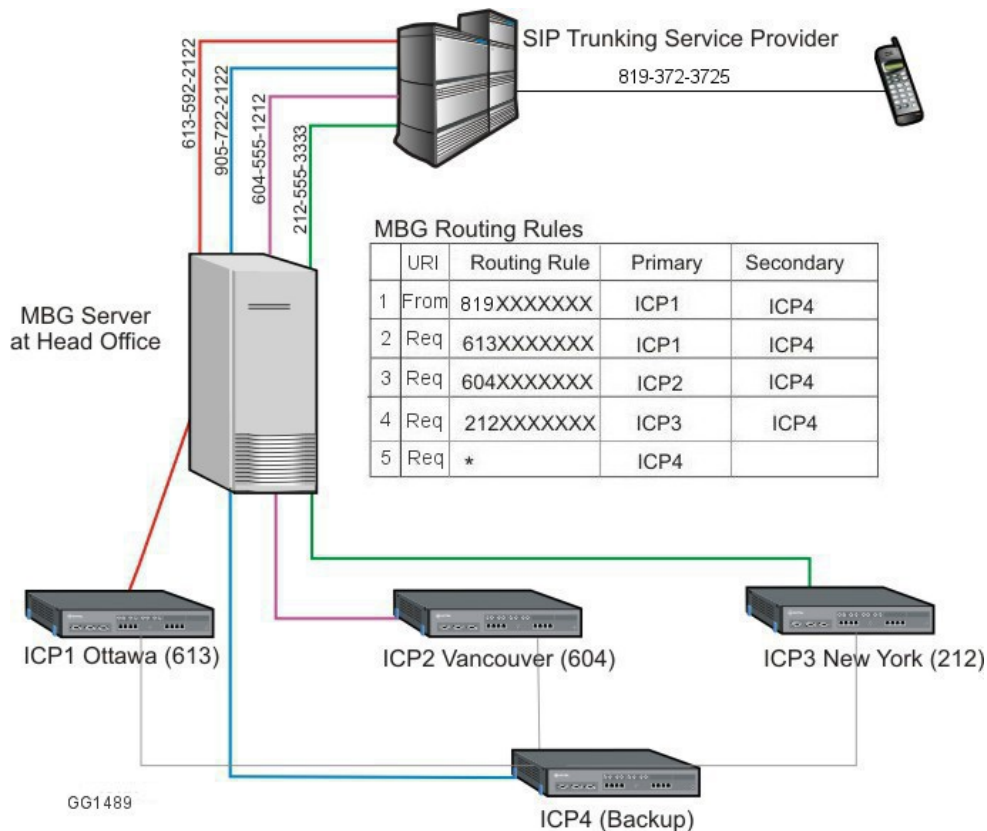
SIP Trunking Service Provider

819-372-3725

613-592-2122

905-722-2122

604-555-1212

212-555-3333

MBG Server at Head Office

MBG Routing Rules

| | URI | Routing Rule | Primary | Secondary |
|---|---|---|---|---|
| 1 | From | 819XXXXXXX | ICP1 | ICP4 |
| 2 | Req | 613XXXXXXX | ICP1 | ICP4 |
| 3 | Req | 604XXXXXXX | ICP2 | ICP4 |
| 4 | Req | 212XXXXXXX | ICP3 | ICP4 |
| 5 | Req | * | ICP4 | |

ICP1 Ottawa (613)

ICP2 Vancouver (604)

ICP3 New York (212)

GG1489

ICP4 (Backup)